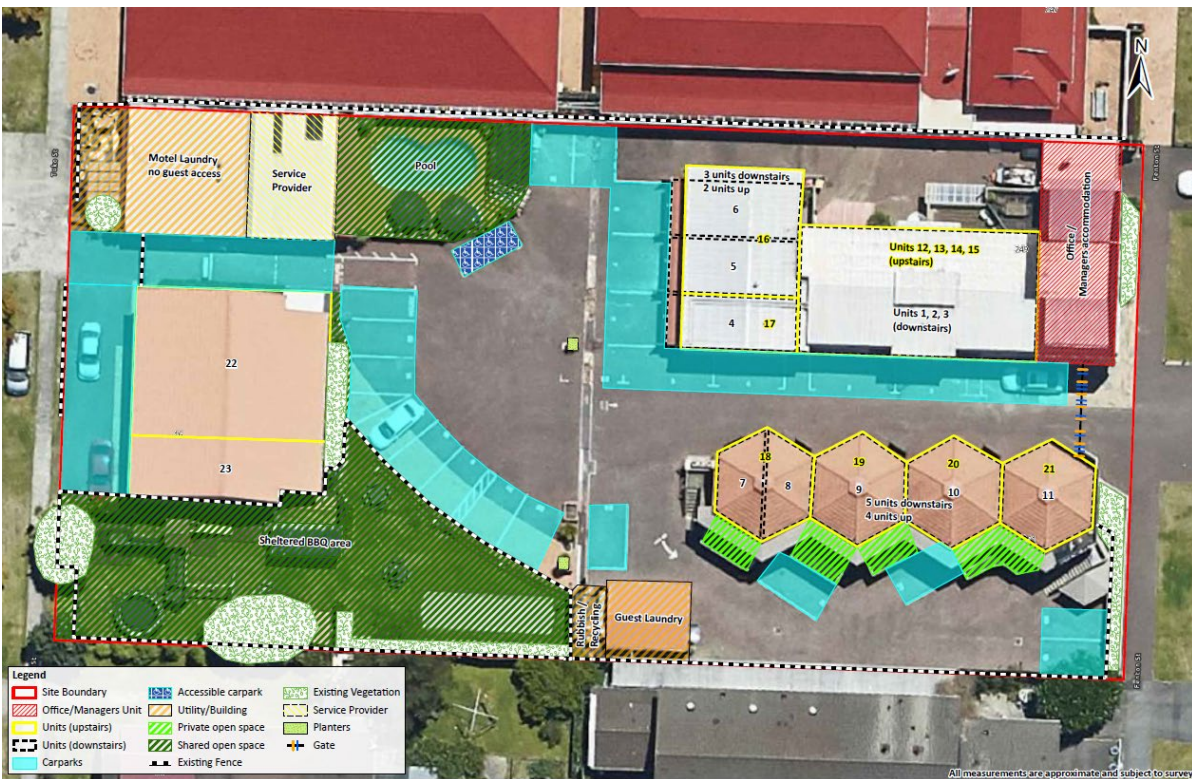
N

Motel Laundry no guest access

Service Provider

Pool

3 units downstairs
2 units up

6

16

5

4

17

Units 12, 13, 14, 15 (upstairs)

Units 1, 2, 3 (downstairs)

Office / Managers accommodation

22

23

Sheltered BBQ area

18

7

8

19

9

20

10

21

11

5 units downstairs
4 units up

Rubbish / Recycling

Guest Laundry

Legend
Site Boundary
Office/Managers Unit
Units (upstairs)
Units (downstairs)
Carparks
Accessible carpark
Utility/Building
Private open space
Shared open space
Existing Fence
Existing Vegetation
Service Provider
Planters
Gate

All measurements are approximate and subject to survey